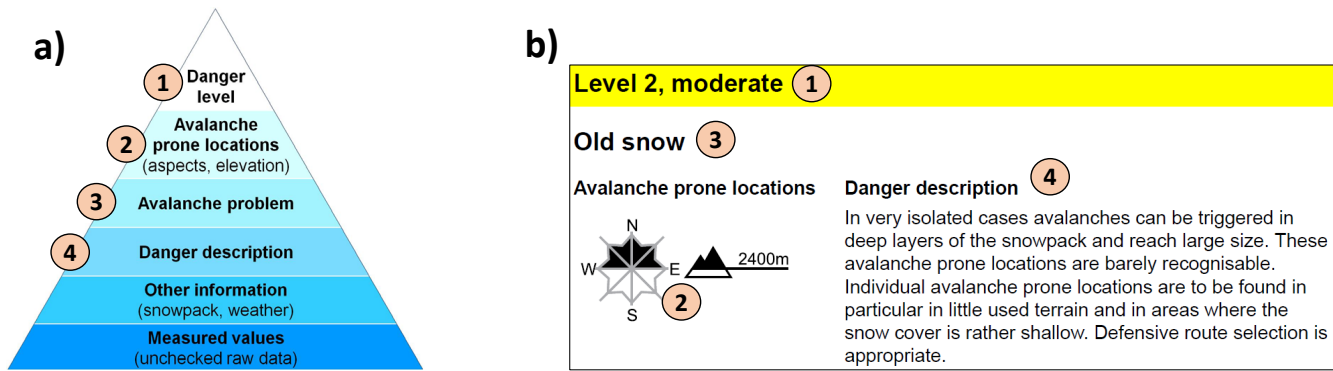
a)

1 Danger level

2 Avalanche prone locations (aspects, elevation)

3 Avalanche problem

4 Danger description

Other information (snowpack, weather)

Measured values (unchecked raw data)

b)

Level 2, moderate 1

Old snow 3

Avalanche prone locations

N
W E
S
2400m
2

Danger description 4

In very isolated cases avalanches can be triggered in deep layers of the snowpack and reach large size. These avalanche prone locations are barely recognisable. Individual avalanche prone locations are to be found in particular in little used terrain and in areas where the snow cover is rather shallow. Defensive route selection is appropriate.